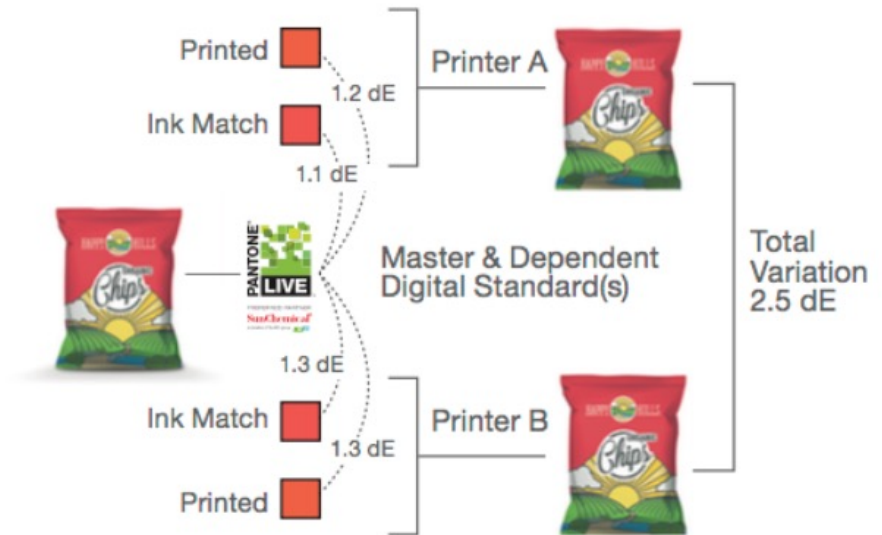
Printed

1.2 dE

Printer A

Ink Match

1.1 dE

PANTONE LIVE

SunChemical

Master & Dependent Digital Standard(s)

Total Variation 2.5 dE

1.3 dE

Ink Match

Printer B

1.3 dE

Printed

HAPPY HILLS Chips